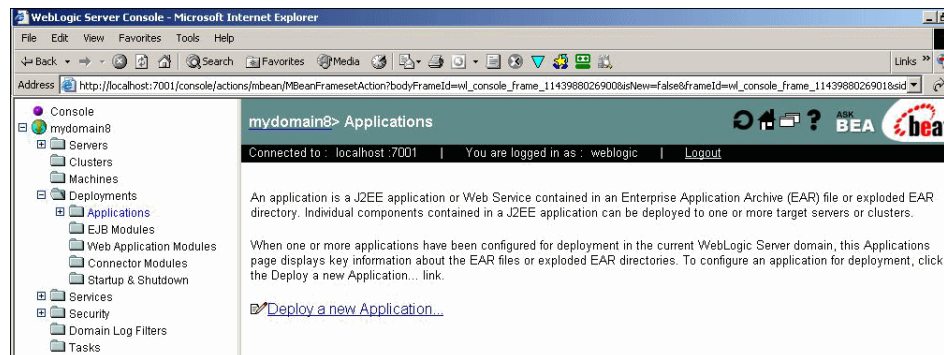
WebLogic Server Console - Microsoft Internet Explorer

File Edit View Favorites Tools Help

Back Search Favorites Media Links

Address http://localhost:7001/console/actions/mbean/MBeanFramesetAction?bodyFrameId=wl_console_frame_1143988026900&isNew=false&frameId=wl_console_frame_1143988026901&sid

Console
mydomain8
Servers
Clusters
Machines
Deployments
Applications
EJB Modules
Web Application Modules
Connector Modules
Startup & Shutdown
Services
Security
Domain Log Filters
Tasks

mydomain8> Applications

ASK BEA bea

Connected to : localhost :7001 | You are logged in as : weblogic | Logout

An application is a J2EE application or Web Service contained in an Enterprise Application Archive (EAR) file or exploded EAR directory. Individual components contained in a J2EE application can be deployed to one or more target servers or clusters.

When one or more applications have been configured for deployment in the current WebLogic Server domain, this Applications page displays key information about the EAR files or exploded EAR directories. To configure an application for deployment, click the Deploy a new Application... link.

Deploy a new Application...